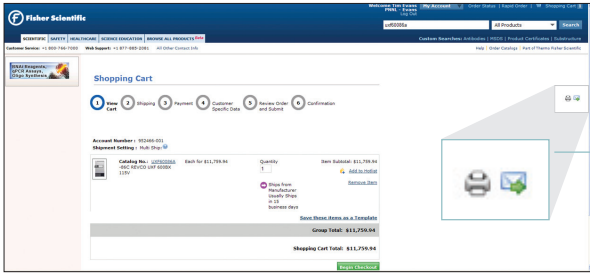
Fisher Scientific

Welcome Tim Evans | My Account | Order Status | Rapid Order | Shopping Cart
PNNL - Evans
Log Out

uxf6008a

All Products

Search

SCIENTIFIC | SAFETY | HEALTHCARE | SCIENCE EDUCATION | BROWSE ALL PRODUCTS Beta

Custom Searches: Antibodies | MSDS | Product Certificates | Substructure

Customer Service: +1 800-766-7000 Web Support: +1 877-885-2081 All Other Contact Info

Help | Order Catalogs | Part of Thermo Fisher Scientific

RNAi Reagents, qPCR Assays, Oligo Synthesis

Shopping Cart

1 View Cart 2 Shipping 3 Payment 4 Customer Specific Data 5 Review Order and Submit 6 Confirmation

Account Number : 952486-001
Shipment Setting : Multi Ship

Catalog No.: UXF6008A
-86C REVCO UXF 6008X 115V

Each for $11,759.94

Quantity
1

Item Subtotal: $11,759.94
Add to Hotlist
Remove Item

Ships from Manufacturer Usually Ships in 15 business days

Save these items as a Template

Group Total: $11,759.94

Shopping Cart Total: $11,759.94

Begin Checkout